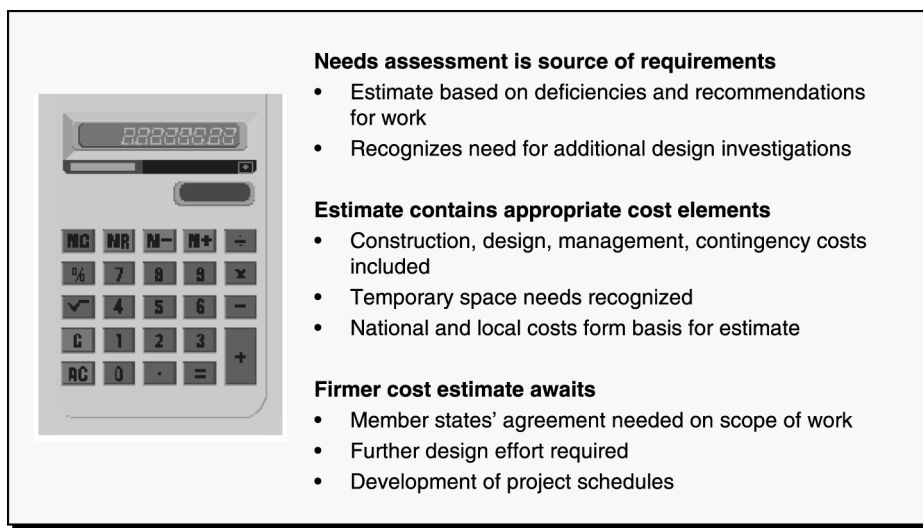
88888888

MC MR M− M+ ÷
% 7 8 9 ×
√ 4 5 6 −
C 1 2 3 +
AC 0 · =

**Needs assessment is source of requirements**
- Estimate based on deficiencies and recommendations for work
- Recognizes need for additional design investigations

**Estimate contains appropriate cost elements**
- Construction, design, management, contingency costs included
- Temporary space needs recognized
- National and local costs form basis for estimate

**Firmer cost estimate awaits**
- Member states' agreement needed on scope of work
- Further design effort required
- Development of project schedules